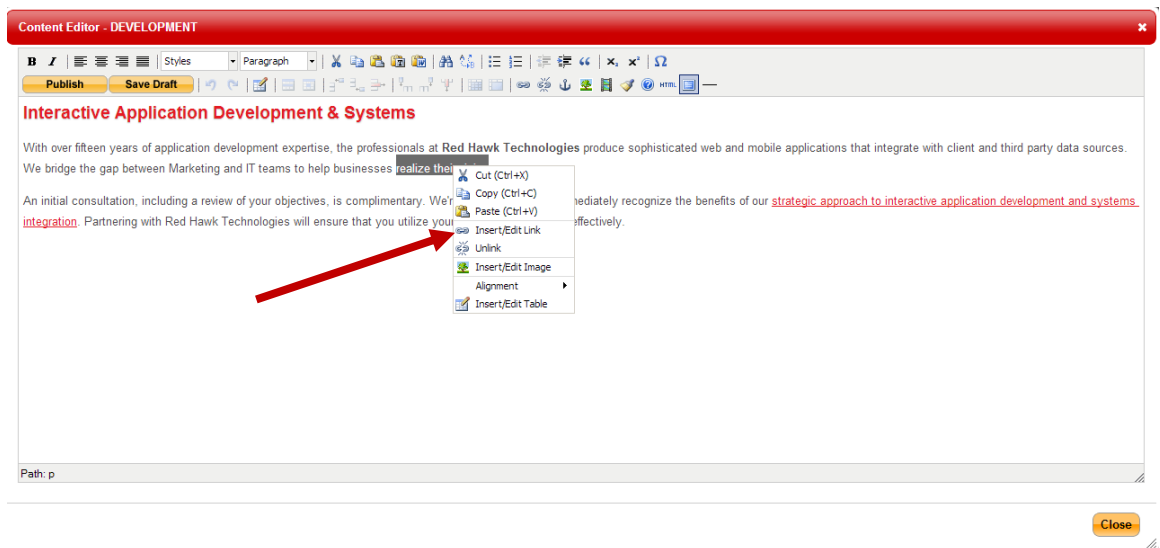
Content Editor - DEVELOPMENT

×

B I Styles Paragraph HTML

Publish Save Draft

Interactive Application Development & Systems

With over fifteen years of application development expertise, the professionals at **Red Hawk Technologies** produce sophisticated web and mobile applications that integrate with client and third party data sources. We bridge the gap between Marketing and IT teams to help businesses realize their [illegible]

An initial consultation, including a review of your objectives, is complimentary. We'r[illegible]mediately recognize the benefits of our strategic approach to interactive application development and systems integration. Partnering with Red Hawk Technologies will ensure that you utilize your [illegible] effectively.

Cut (Ctrl+X)
Copy (Ctrl+C)
Paste (Ctrl+V)
Insert/Edit Link
Unlink
Insert/Edit Image
Alignment
Insert/Edit Table

Path: p

Close